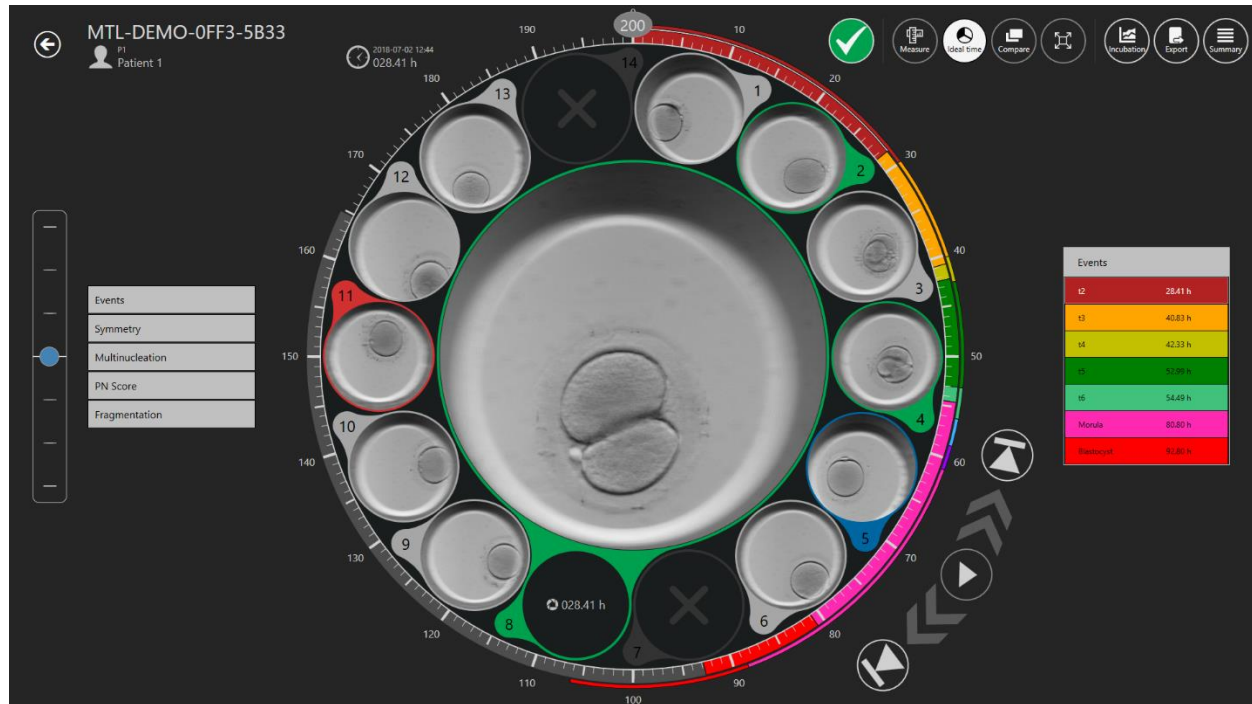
MTL-DEMO-0FF3-5B33
P1
Patient 1

2018-07-02 12:44
028.41 h

Measure
Ideal time
Compare
Incubation
Export
Summary

200
0
10
20
30
40
50
60
70
80
90
100
110
120
130
140
150
160
170
180
190

1
2
3
4
5
6
7
8
9
10
11
12
13
14

028.41 h

Events
Symmetry
Multinucleation
PN Score
Fragmentation

| Events | |
|---|---|
| t2 | 28.41 h |
| t3 | 40.83 h |
| t4 | 42.33 h |
| t5 | 52.99 h |
| t6 | 54.49 h |
| Morula | 80.80 h |
| Blastocyst | 80.80 h |